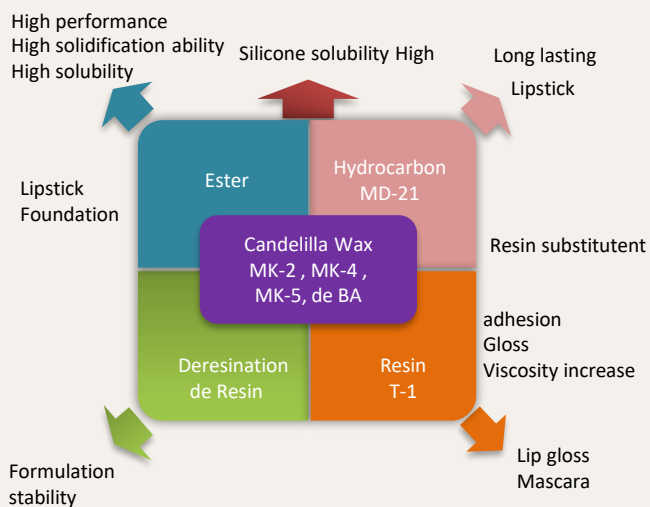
High performance
High solidification ability
High solubility

Silicone solubility High

Long lasting
Lipstick

Lipstick
Foundation

Ester

Hydrocarbon
MD-21

Candelilla Wax
MK-2 , MK-4 ,
MK-5, de BA

Resin substitutent

Deresination
de Resin

Resin
T-1

adhesion
Gloss
Viscosity increase

Formulation
stability

Lip gloss
Mascara